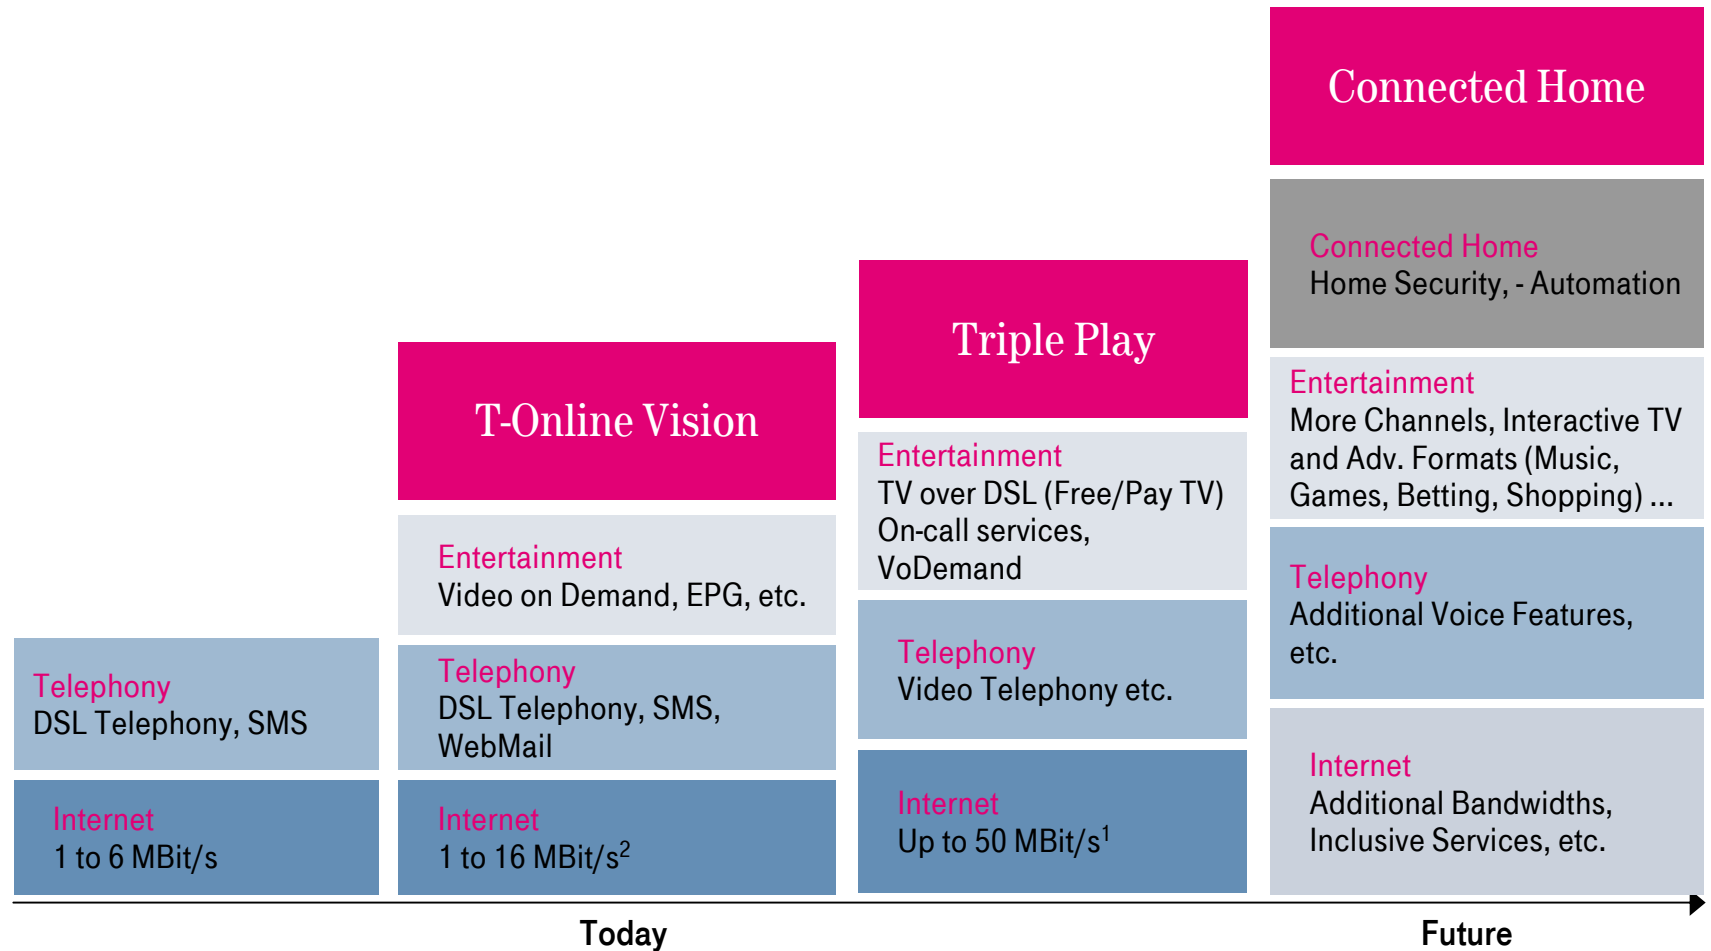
Connected Home

Connected Home
Home Security, - Automation

Entertainment
More Channels, Interactive TV and Adv. Formats (Music, Games, Betting, Shopping) ...

Telephony
Additional Voice Features, etc.

Internet
Additional Bandwidths, Inclusive Services, etc.

Triple Play

Entertainment
TV over DSL (Free/Pay TV) On-call services, VoDemand

Telephony
Video Telephony etc.

Internet
Up to 50 MBit/s$^1$

T-Online Vision

Entertainment
Video on Demand, EPG, etc.

Telephony
DSL Telephony, SMS, WebMail

Internet
1 to 16 MBit/s$^2$

Telephony
DSL Telephony, SMS

Internet
1 to 6 MBit/s

Today

Future